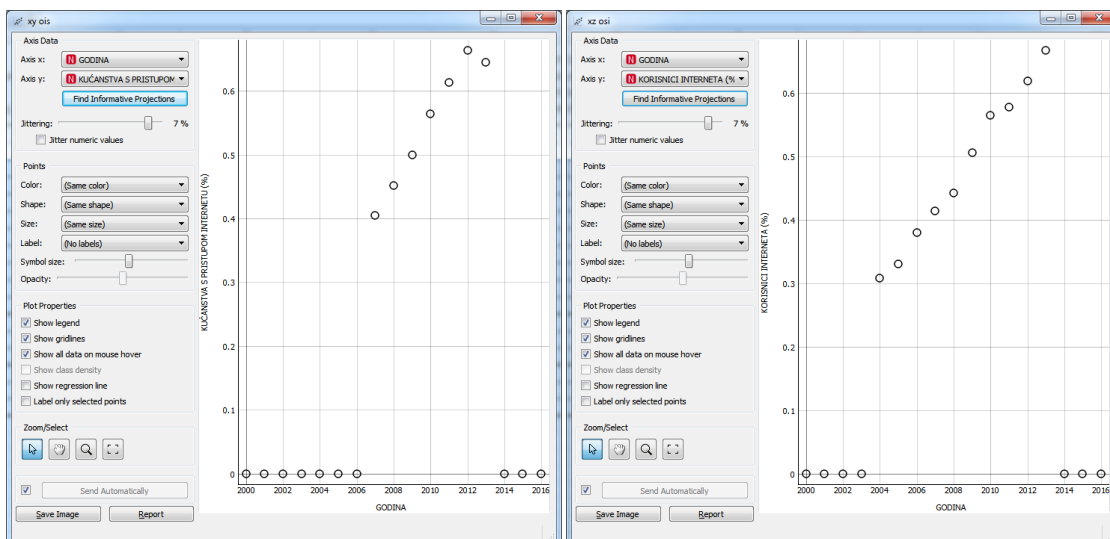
xy ois

Axis Data
Axis x: N GODINA
Axis y: N KUĆANSTVA S PRISTUPOM
Find Informative Projections
Jittering: 7 %
Jitter numeric values

Points
Color: (Same color)
Shape: (Same shape)
Size: (Same size)
Label: (No labels)
Symbol size:
Opacity:

Plot Properties
Show legend
Show gridlines
Show all data on mouse hover
Show class density
Show regression line
Label only selected points

Zoom/Select

Send Automatically
Save Image
Report

KUĆANSTVA S PRISTUPOM INTERNETU (%)
0.6
0.5
0.4
0.3
0.2
0.1
0
2000 2002 2004 2006 2008 2010 2012 2014 2016
GODINA

xz osi

Axis Data
Axis x: N GODINA
Axis y: N KORISNICI INTERNETA (%
Find Informative Projections
Jittering: 7 %
Jitter numeric values

Points
Color: (Same color)
Shape: (Same shape)
Size: (Same size)
Label: (No labels)
Symbol size:
Opacity:

Plot Properties
Show legend
Show gridlines
Show all data on mouse hover
Show class density
Show regression line
Label only selected points

Zoom/Select

Send Automatically
Save Image
Report

KORISNICI INTERNETA (%)
0.6
0.5
0.4
0.3
0.2
0.1
0
2000 2002 2004 2006 2008 2010 2012 2014 2016
GODINA